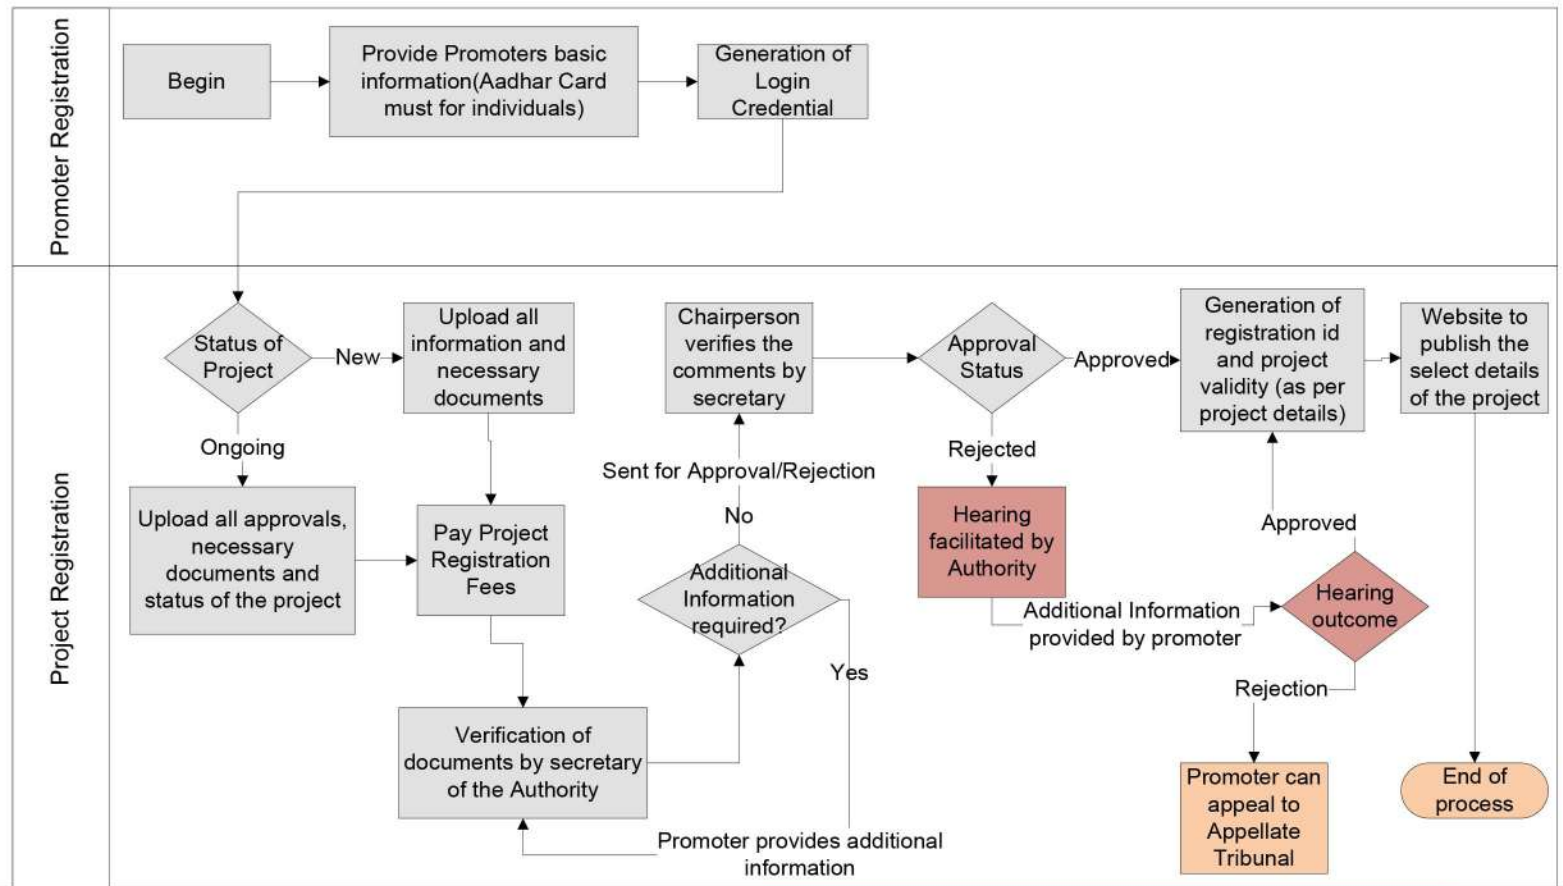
Promoter Registration

Begin

Provide Promoters basic information(Aadhar Card must for individuals)

Generation of Login Credential

Project Registration

Status of Project

New

Upload all information and necessary documents

Ongoing

Upload all approvals, necessary documents and status of the project

Pay Project Registration Fees

Verification of documents by secretary of the Authority

Additional Information required?

No

Sent for Approval/Rejection

Yes

Promoter provides additional information

Chairperson verifies the comments by secretary

Approval Status

Approved

Rejected

Hearing facilitated by Authority

Additional Information provided by promoter

Hearing outcome

Approved

Rejection

Promoter can appeal to Appellate Tribunal

Generation of registration id and project validity (as per project details)

Website to publish the select details of the project

End of process